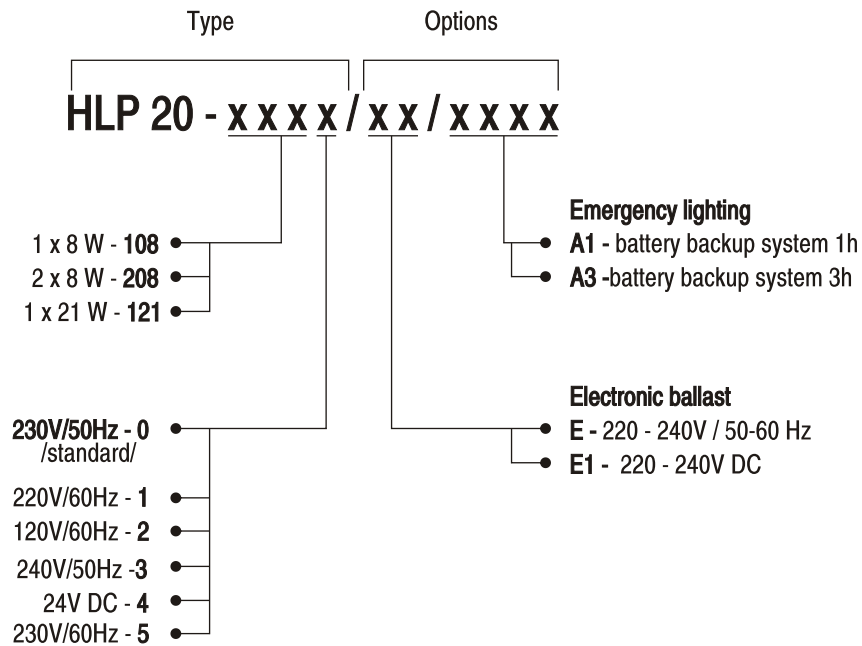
Type

Options

HLP 20 - x x x x / x x / x x x x

1 x 8 W - **108**
2 x 8 W - **208**
1 x 21 W - **121**

**230V/50Hz - 0**
/standard/

220V/60Hz - **1**
120V/60Hz - **2**
240V/50Hz -**3**
24V DC - **4**
230V/60Hz - **5**

**Emergency lighting**
**A1** - battery backup system 1h
**A3** -battery backup system 3h

**Electronic ballast**
**E** - 220 - 240V / 50-60 Hz
**E1** - 220 - 240V DC